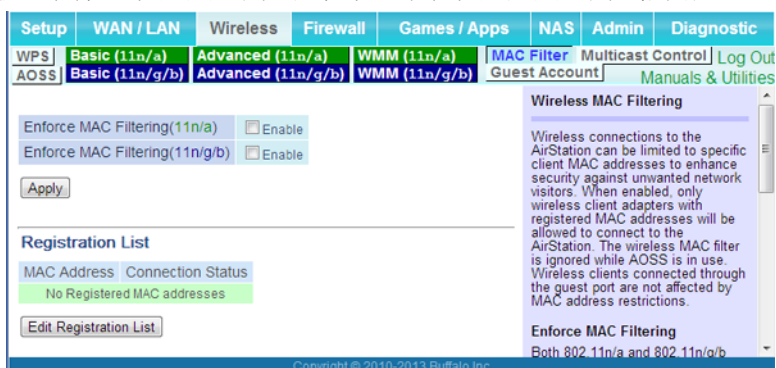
Setup | WAN / LAN | Wireless | Firewall | Games / Apps | NAS | Admin | Diagnostic

WPS | Basic (11n/a) | Advanced (11n/a) | WMM (11n/a) | MAC Filter | Multicast Control | Log Out

AOSS | Basic (11n/g/b) | Advanced (11n/g/b) | WMM (11n/g/b) | Guest Account | Manuals & Utilities

| | |
|---|---|
| Enforce MAC Filtering(11n/a) | Enable |
| Enforce MAC Filtering(11n/g/b) | Enable |

Apply

Registration List

| MAC Address | Connection Status |
|---|---|
| No Registered MAC addresses | |

Edit Registration List

Wireless MAC Filtering

Wireless connections to the AirStation can be limited to specific client MAC addresses to enhance security against unwanted network visitors. When enabled, only wireless client adapters with registered MAC addresses will be allowed to connect to the AirStation. The wireless MAC filter is ignored while AOSS is in use. Wireless clients connected through the guest port are not affected by MAC address restrictions.

Enforce MAC Filtering

Both 802.11n/a and 802.11n/g/b

Copyright © 2010-2013 Buffalo Inc.